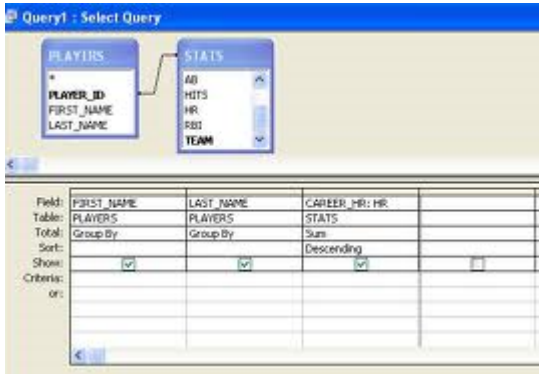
Query1 : Select Query

PLAYERS
*
PLAYER_ID
FIRST_NAME
LAST_NAME

STATS
AB
HITS
HR
RBI
TEAM

| | | | | |
|---|---|---|---|---|
| Field: | FIRST_NAME | LAST_NAME | CAREER_HR: HR | |
| Table: | PLAYERS | PLAYERS | STATS | |
| Total: | Group By | Group By | Sum | |
| Sort: | | | Descending | |
| Show: | ☑ | ☑ | ☑ | ☐ |
| Criteria: | | | | |
| or: | | | | |